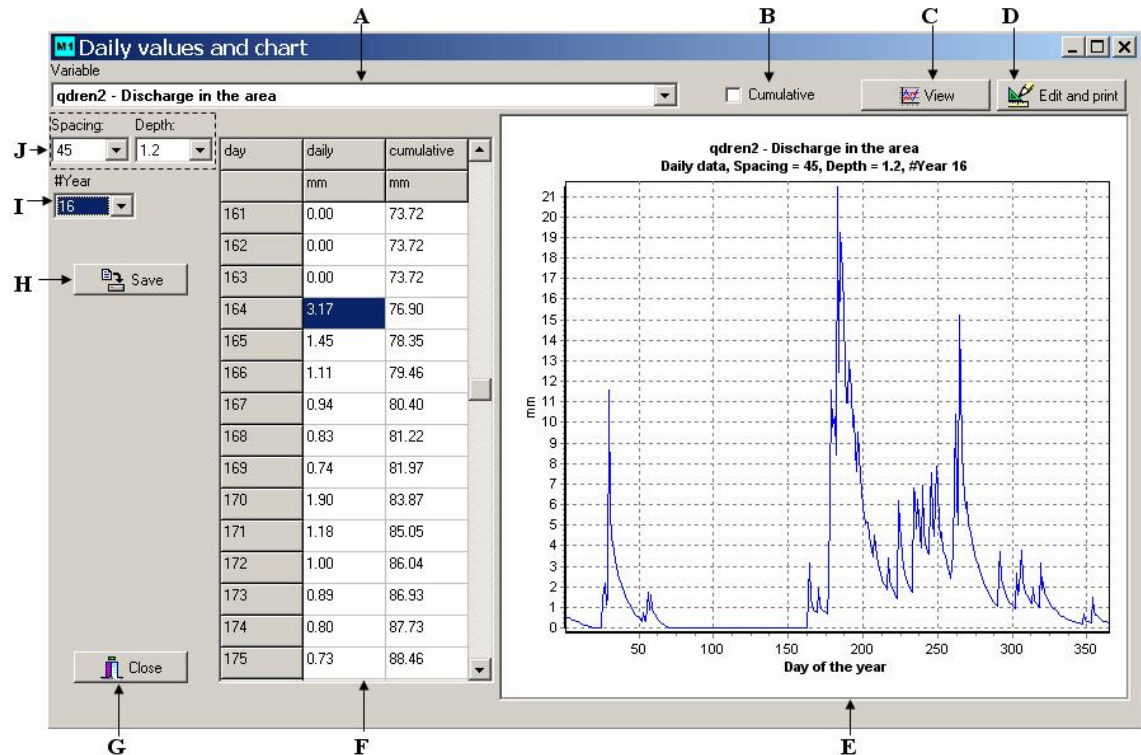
A B C D

M1 Daily values and chart

Variable

qdren2 - Discharge in the area

Cumulative

View

Edit and print

J Spacing: 45 Depth: 1.2

I #Year 16

H Save

| day | daily | cumulative |
|---|---|---|
| | mm | mm |
| 161 | 0.00 | 73.72 |
| 162 | 0.00 | 73.72 |
| 163 | 0.00 | 73.72 |
| 164 | 3.17 | 76.90 |
| 165 | 1.45 | 78.35 |
| 166 | 1.11 | 79.46 |
| 167 | 0.94 | 80.40 |
| 168 | 0.83 | 81.22 |
| 169 | 0.74 | 81.97 |
| 170 | 1.90 | 83.87 |
| 171 | 1.18 | 85.05 |
| 172 | 1.00 | 86.04 |
| 173 | 0.89 | 86.93 |
| 174 | 0.80 | 87.73 |
| 175 | 0.73 | 88.46 |

qdren2 - Discharge in the area
Daily data, Spacing = 45, Depth = 1.2, #Year 16

mm

21 20 19 18 17 16 15 14 13 12 11 10 9 8 7 6 5 4 3 2 1 0

50 100 150 200 250 300 350

Day of the year

Close

G F E